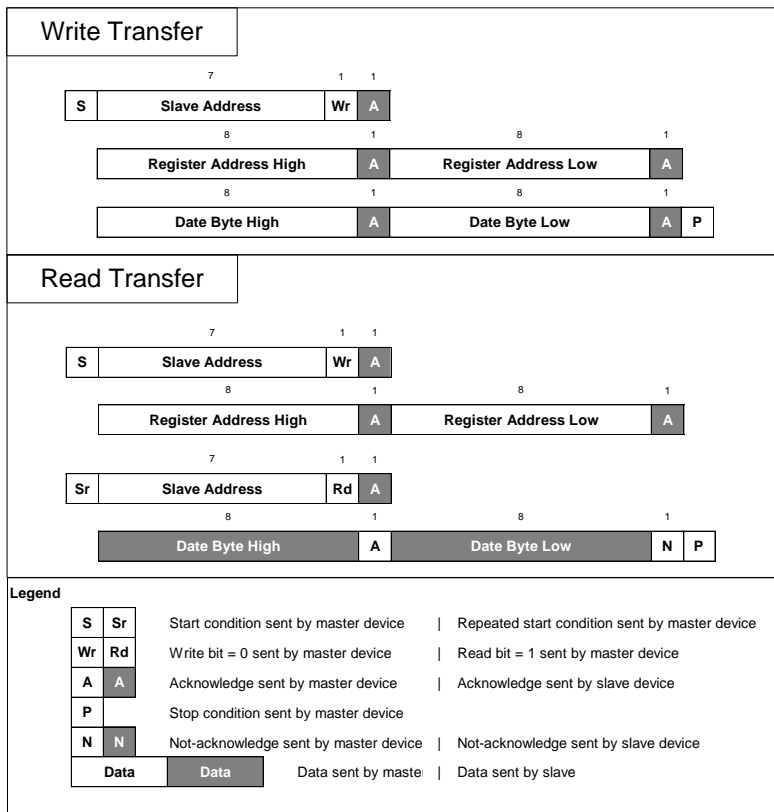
Write Transfer

7 1 1

| S | Slave Address | Wr | A |
|---|---|---|---|

8 1 8 1

| Register Address High | A | Register Address Low | A |
|---|---|---|---|

8 1 8 1

| Date Byte High | A | Date Byte Low | A | P |
|---|---|---|---|---|

Read Transfer

7 1 1

| S | Slave Address | Wr | A |
|---|---|---|---|

8 1 8 1

| Register Address High | A | Register Address Low | A |
|---|---|---|---|

7 1 1

| Sr | Slave Address | Rd | A |
|---|---|---|---|

8 1 8 1

| Date Byte High | A | Date Byte Low | N | P |
|---|---|---|---|---|

Legend

| | | |
|---|---|---|
| S | Sr | Start condition sent by master device \| Repeated start condition sent by master device |
| Wr | Rd | Write bit = 0 sent by master device \| Read bit = 1 sent by master device |
| A | A | Acknowledge sent by master device \| Acknowledge sent by slave device |
| P | | Stop condition sent by master device |
| N | N | Not-acknowledge sent by master device \| Not-acknowledge sent by slave device |
| Data | Data | Data sent by maste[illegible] \| Data sent by slave |